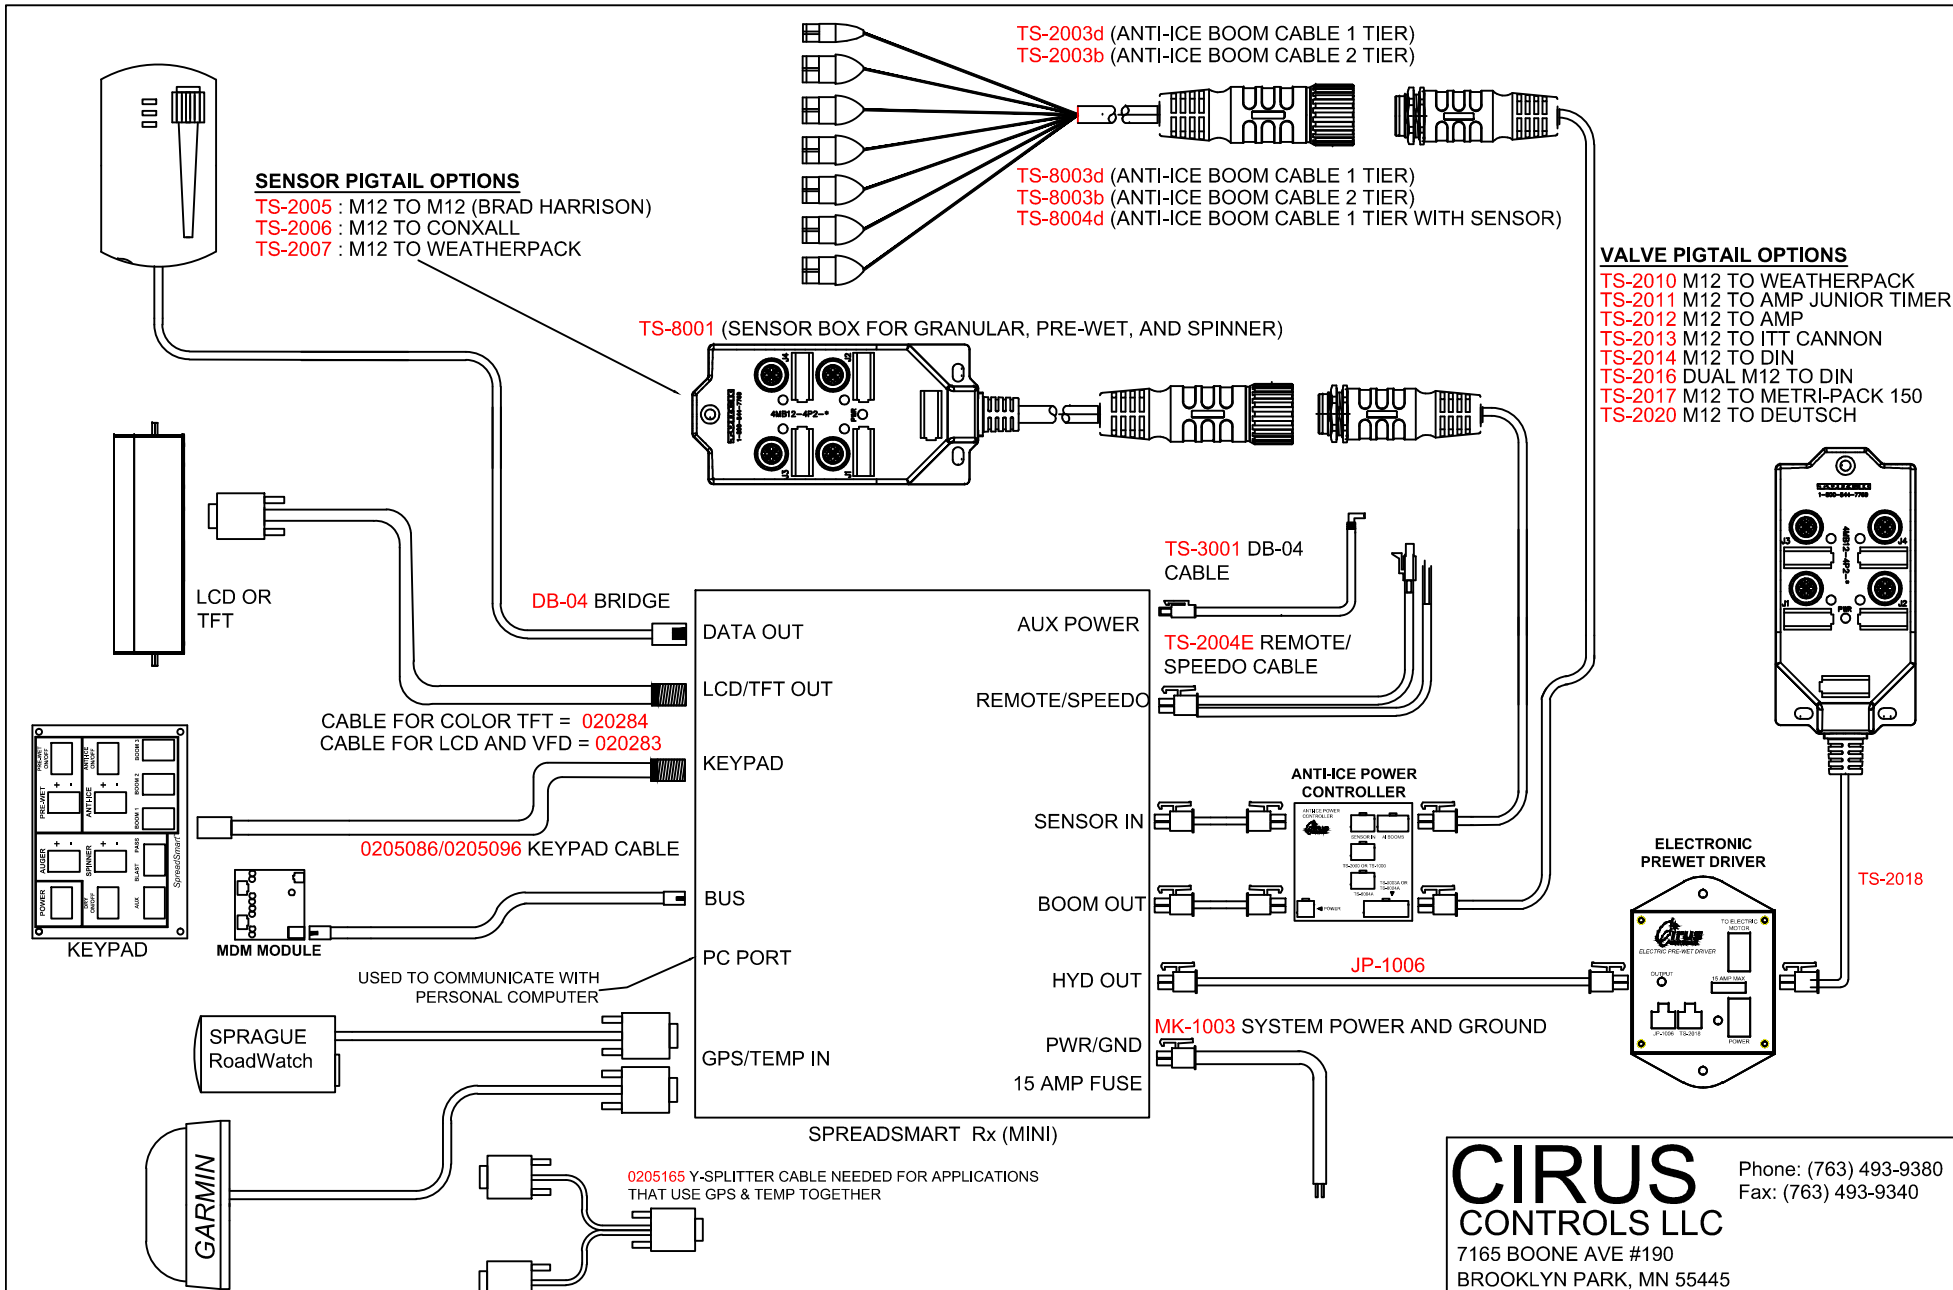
TS-2003d (ANTI-ICE BOOM CABLE 1 TIER)
TS-2003b (ANTI-ICE BOOM CABLE 2 TIER)

TS-8003d (ANTI-ICE BOOM CABLE 1 TIER)
TS-8003b (ANTI-ICE BOOM CABLE 2 TIER)
TS-8004d (ANTI-ICE BOOM CABLE 1 TIER WITH SENSOR)

SENSOR PIGTAIL OPTIONS
TS-2005 : M12 TO M12 (BRAD HARRISON)
TS-2006 : M12 TO CONXALL
TS-2007 : M12 TO WEATHERPACK

VALVE PIGTAIL OPTIONS
TS-2010 M12 TO WEATHERPACK
TS-2011 M12 TO AMP JUNIOR TIMER
TS-2012 M12 TO AMP
TS-2013 M12 TO ITT CANNON
TS-2014 M12 TO DIN
TS-2016 DUAL M12 TO DIN
TS-2017 M12 TO METRI-PACK 150
TS-2020 M12 TO DEUTSCH

TS-8001 (SENSOR BOX FOR GRANULAR, PRE-WET, AND SPINNER)

TS-3001 DB-04 CABLE

LCD OR TFT

DB-04 BRIDGE

DATA OUT
AUX POWER
TS-2004E REMOTE/ SPEEDO CABLE
LCD/TFT OUT
REMOTE/SPEEDO
CABLE FOR COLOR TFT = 020284
CABLE FOR LCD AND VFD = 020283
KEYPAD
ANTI-ICE POWER CONTROLLER
SENSOR IN
0205086/0205096 KEYPAD CABLE
ELECTRONIC PREWET DRIVER
TS-2018
BUS
BOOM OUT
KEYPAD
MDM MODULE
PC PORT
USED TO COMMUNICATE WITH PERSONAL COMPUTER
HYD OUT
JP-1006
MK-1003 SYSTEM POWER AND GROUND
SPRAGUE RoadWatch
PWR/GND
GPS/TEMP IN
15 AMP FUSE
SPREADSMART Rx (MINI)
GARMIN
0205165 Y-SPLITTER CABLE NEEDED FOR APPLICATIONS THAT USE GPS & TEMP TOGETHER

CIRUS CONTROLS LLC
7165 BOONE AVE #190
BROOKLYN PARK, MN 55445
Phone: (763) 493-9380
Fax: (763) 493-9340